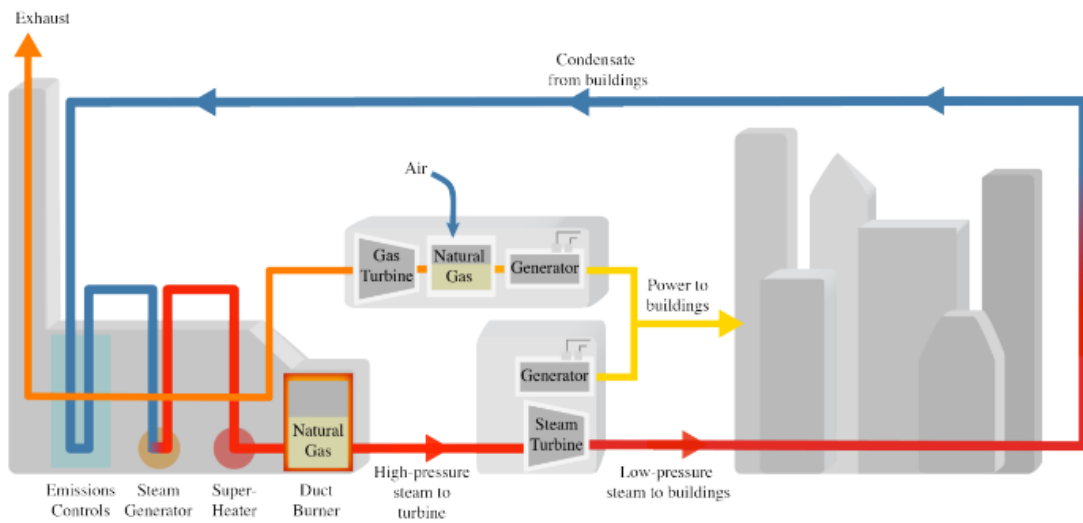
Exhaust

Condensate from buildings

Air

Gas Turbine

Natural Gas

Generator

Power to buildings

Generator

Steam Turbine

Natural Gas

Emissions Controls

Steam Generator

Super-Heater

Duct Burner

High-pressure steam to turbine

Low-pressure steam to buildings